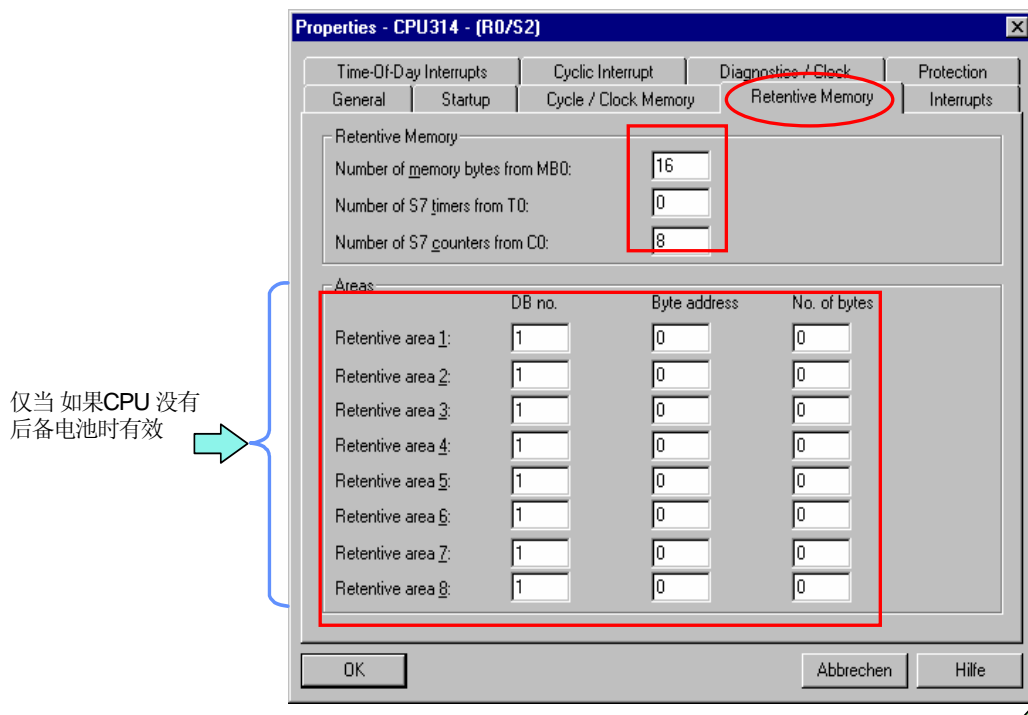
Properties - CPU314 - (R0/S2)

Time-Of-Day Interrupts | Cyclic Interrupt | Diagnostics / Clock | Protection
General | Startup | Cycle / Clock Memory | Retentive Memory | Interrupts

Retentive Memory
Number of memory bytes from MB0: 16
Number of S7 timers from T0: 0
Number of S7 counters from C0: 8

Areas

| | DB no. | Byte address | No. of bytes |
|---|---|---|---|
| Retentive area 1: | 1 | 0 | 0 |
| Retentive area 2: | 1 | 0 | 0 |
| Retentive area 3: | 1 | 0 | 0 |
| Retentive area 4: | 1 | 0 | 0 |
| Retentive area 5: | 1 | 0 | 0 |
| Retentive area 6: | 1 | 0 | 0 |
| Retentive area 7: | 1 | 0 | 0 |
| Retentive area 8: | 1 | 0 | 0 |

仅当 如果CPU 没有后备电池时有效

OK
Abbrechen
Hilfe